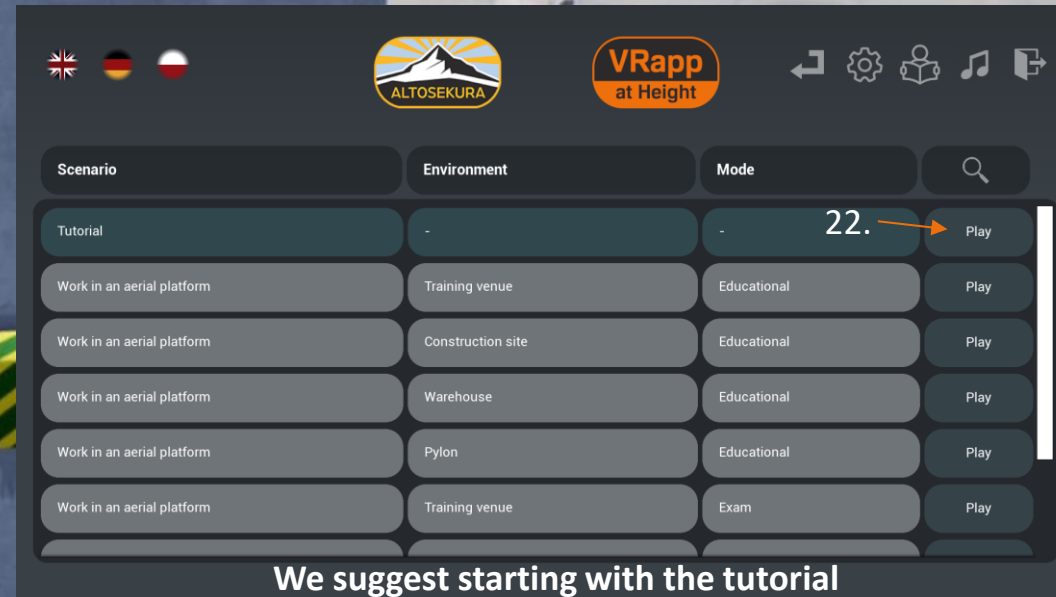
ALTOSEKURA

VRapp at Height

| Scenario | Environment | Mode | |
|---|---|---|---|
| Tutorial | - | - | Play |
| Work in an aerial platform | Training venue | Educational | Play |
| Work in an aerial platform | Construction site | Educational | Play |
| Work in an aerial platform | Warehouse | Educational | Play |
| Work in an aerial platform | Pylon | Educational | Play |
| Work in an aerial platform | Training venue | Exam | Play |

22.

We suggest starting with the tutorial